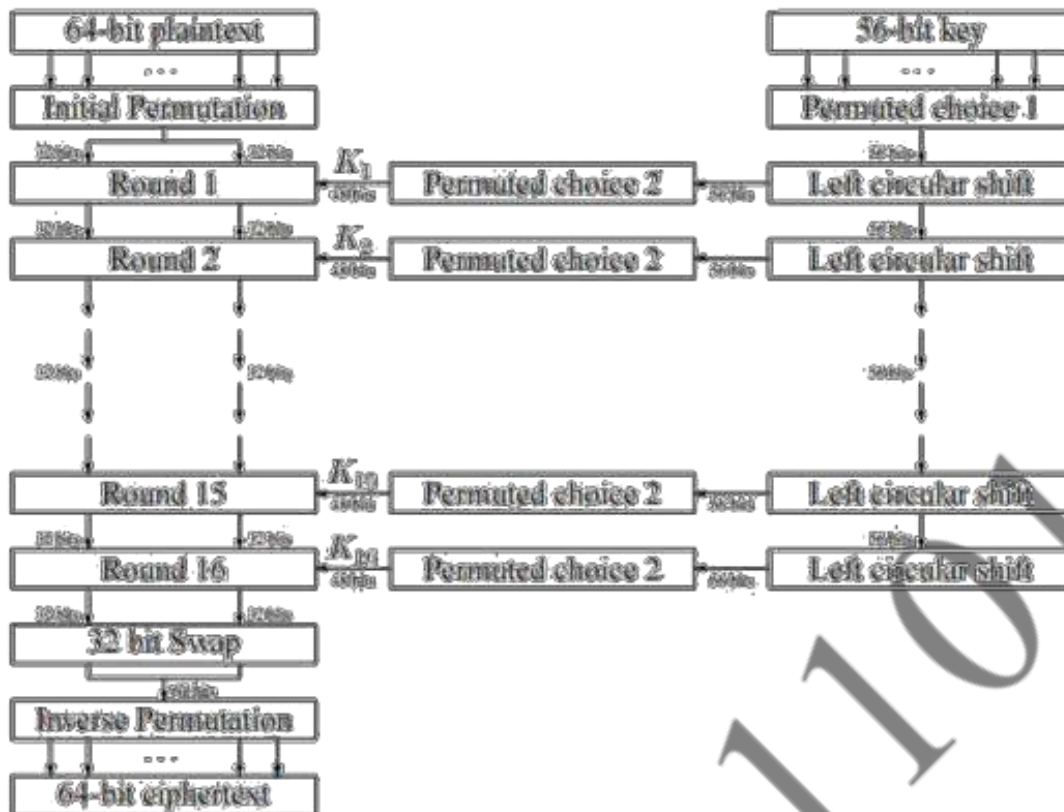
64-bit plaintext

...

Initial Permutation

32 bits

32 bits

Round 1

$K_1$

48 bits

Permuted choice 2

56 bits

32 bits

32 bits

Round 2

$K_2$

48 bits

Permuted choice 2

56 bits

32 bits

32 bits

Round 15

$K_{15}$

48 bits

Permuted choice 2

56 bits

32 bits

32 bits

Round 16

$K_{16}$

48 bits

Permuted choice 2

56 bits

32 bits

32 bits

32 bit Swap

64 bits

Inverse Permutation

...

64-bit ciphertext

56-bit key

...

Permuted choice 1

56 bits

Left circular shift

56 bits

Left circular shift

56 bits

Left circular shift

56 bits

Left circular shift